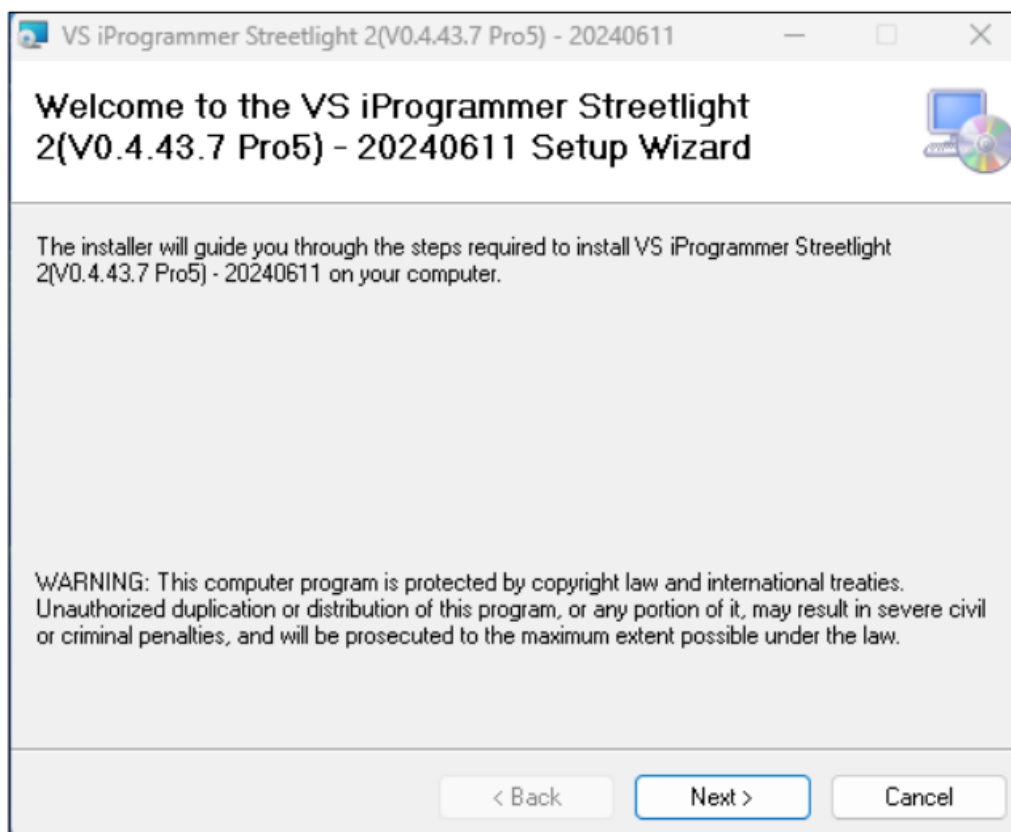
VS iProgrammer Streetlight 2(V0.4.43.7 Pro5) - 20240611

Welcome to the VS iProgrammer Streetlight 2(V0.4.43.7 Pro5) - 20240611 Setup Wizard

The installer will guide you through the steps required to install VS iProgrammer Streetlight 2(V0.4.43.7 Pro5) - 20240611 on your computer.

WARNING: This computer program is protected by copyright law and international treaties. Unauthorized duplication or distribution of this program, or any portion of it, may result in severe civil or criminal penalties, and will be prosecuted to the maximum extent possible under the law.

< Back
Next >
Cancel